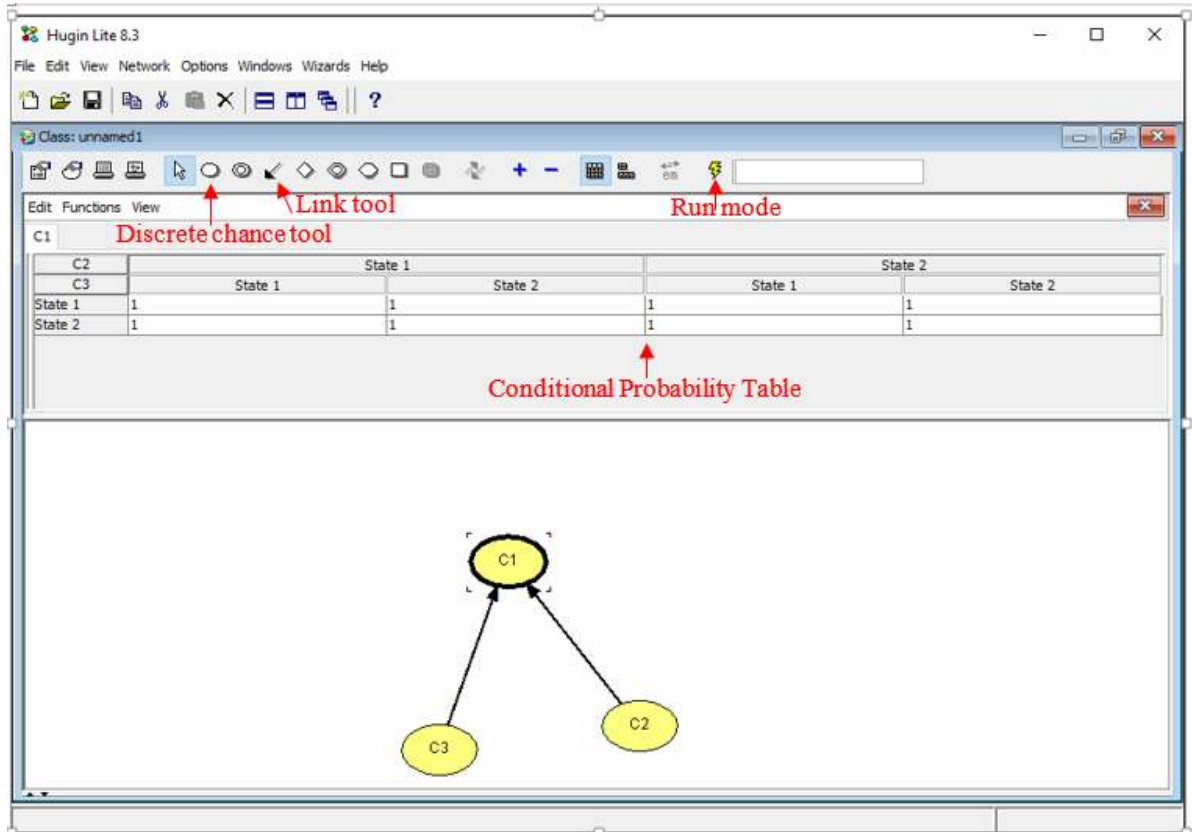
Hugin Lite 8.3

File Edit View Network Options Windows Wizards Help

Class: unnamed1

Link tool

Run mode

Edit Functions View

C1

Discrete chance tool

| C2 | State 1 | | State 2 | |
|---|---|---|---|---|
| C3 | State 1 | State 2 | State 1 | State 2 |
| State 1 | 1 | 1 | 1 | 1 |
| State 2 | 1 | 1 | 1 | 1 |

Conditional Probability Table

C1

C3

C2